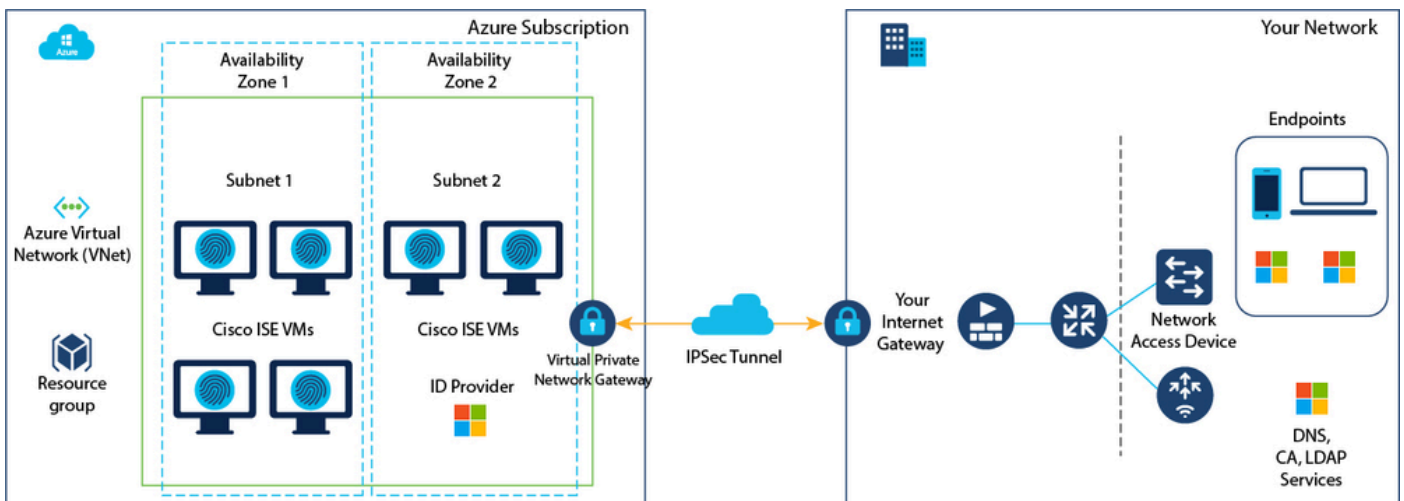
Azure Subscription

Azure

Availability Zone 1

Availability Zone 2

Subnet 1

Subnet 2

Azure Virtual Network (VNet)

Cisco ISE VMs

Cisco ISE VMs

Resource group

ID Provider

Virtual Private Network Gateway

IPSec Tunnel

Your Network

Endpoints

Your Internet Gateway

Network Access Device

DNS, CA, LDAP Services